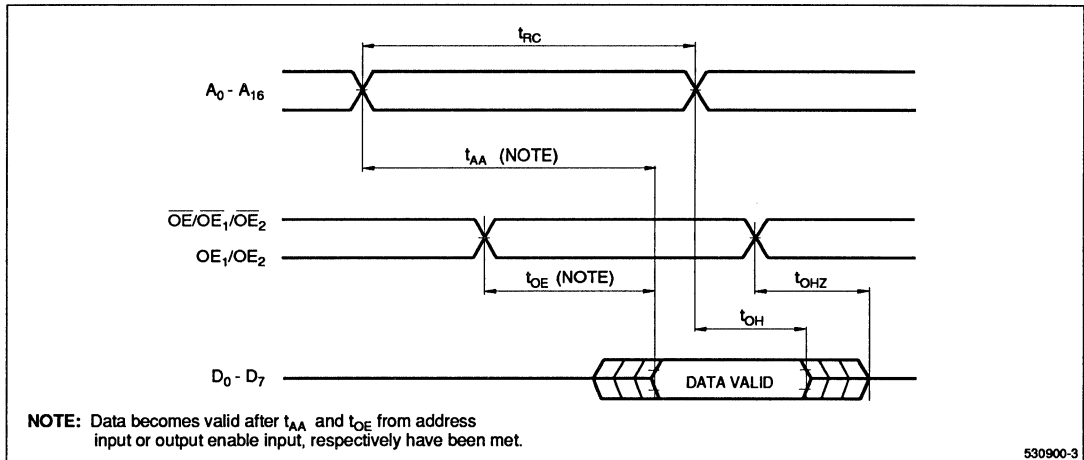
$t_{RC}$

$A_0$ - $A_{16}$

$t_{AA}$ (NOTE)

$\overline{OE}/\overline{OE}_1/\overline{OE}_2$

$OE_1/OE_2$

$t_{OE}$ (NOTE)

$t_{OHZ}$

$t_{OH}$

$D_0$ - $D_7$

DATA VALID

NOTE: Data becomes valid after $t_{AA}$ and $t_{OE}$ from address input or output enable input, respectively have been met.

530900-3